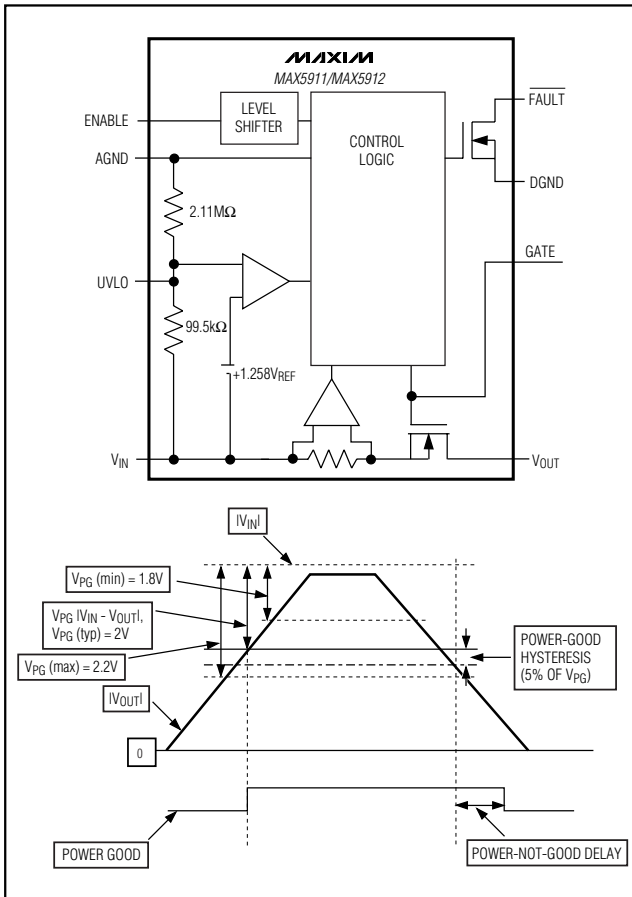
MAXIM
MAX5911/MAX5912

ENABLE
LEVEL SHIFTER
CONTROL LOGIC
$\overline{FAULT}$
AGND
DGND
2.11MΩ
GATE
UVLO
99.5kΩ
+1.258$V_{REF}$
$V_{IN}$
$V_{OUT}$

$|V_{IN}|$
$V_{PG}$ (min) = 1.8V
$V_{PG}$ $|V_{IN}$ - $V_{OUT}|$, $V_{PG}$ (typ) = 2V
$V_{PG}$ (max) = 2.2V
POWER-GOOD HYSTERESIS (5% OF $V_{PG}$)
$|V_{OUT}|$
0
POWER GOOD
POWER-NOT-GOOD DELAY